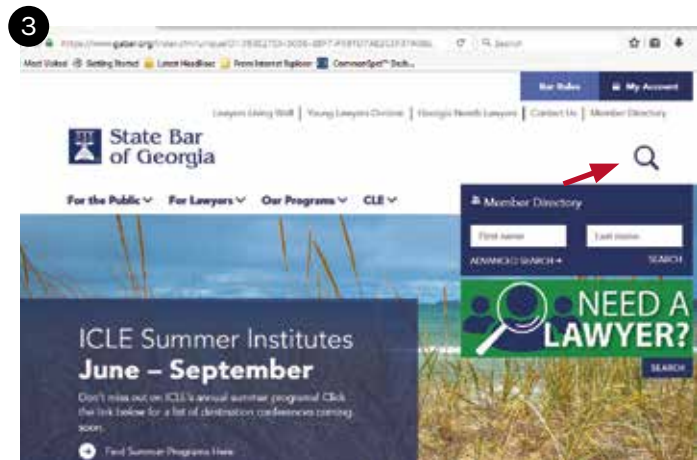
3

https://www.gabar.org/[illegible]

Most Visited Getting Started Latest Headlines From Internet Explorer CommonSpot™ Dash...

Bar Rules | My Account

Lawyers Living Well | Young Lawyers Division | Georgia Novels Lawyers | Contact Us | Member Directory

State Bar of Georgia

For the Public ∨ For Lawyers ∨ Our Programs ∨ CLE ∨

Member Directory

First name | Last name

ADVANCED SEARCH ▸ SEARCH

NEED A LAWYER?

SEARCH

ICLE Summer Institutes

June – September

Don't miss out on ICLE's annual summer programs! Click the link below for a list of destination conferences coming soon.

Find Summer Programs Here